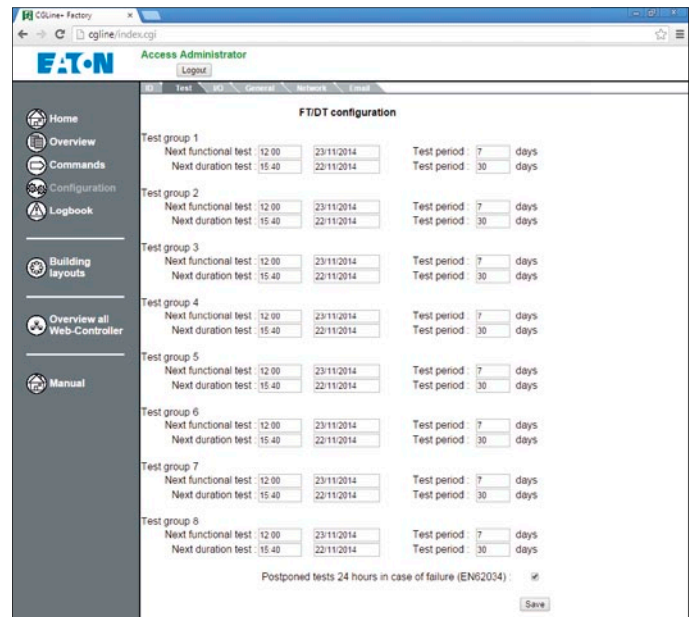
CGLine+ Factory

cgline/index.cgi

EATON

Access Administrator

Logout

Home
Overview
Commands
Configuration
Logbook

Building layouts

Overview all Web-Controller

Manual

ID | Test | I/O | General | Network | Email

FT/DT configuration

Test group 1
Next functional test : 12:00 23/11/2014 Test period : 7 days
Next duration test : 15:40 22/11/2014 Test period : 30 days

Test group 2
Next functional test : 12:00 23/11/2014 Test period : 7 days
Next duration test : 15:40 22/11/2014 Test period : 30 days

Test group 3
Next functional test : 12:00 23/11/2014 Test period : 7 days
Next duration test : 15:40 22/11/2014 Test period : 30 days

Test group 4
Next functional test : 12:00 23/11/2014 Test period : 7 days
Next duration test : 15:40 22/11/2014 Test period : 30 days

Test group 5
Next functional test : 12:00 23/11/2014 Test period : 7 days
Next duration test : 15:40 22/11/2014 Test period : 30 days

Test group 6
Next functional test : 12:00 23/11/2014 Test period : 7 days
Next duration test : 15:40 22/11/2014 Test period : 30 days

Test group 7
Next functional test : 12:00 23/11/2014 Test period : 7 days
Next duration test : 15:40 22/11/2014 Test period : 30 days

Test group 8
Next functional test : 12:00 23/11/2014 Test period : 7 days
Next duration test : 15:40 22/11/2014 Test period : 30 days

Postponed tests 24 hours in case of failure (EN62034) :

Save